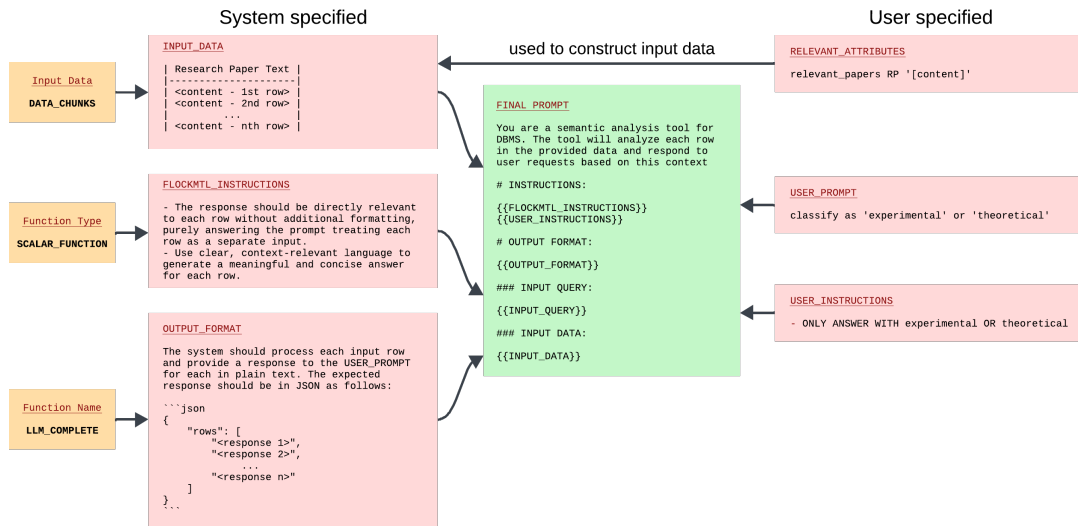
System specified

User specified

used to construct input data

Input Data
DATA_CHUNKS

INPUT_DATA

| Research Paper Text |
|---------------------|
| <content - 1st row> |
| <content - 2nd row> |
| ... |
| <content - nth row> |

RELEVANT_ATTRIBUTES
relevant_papers RP '[content]'

FINAL_PROMPT

You are a semantic analysis tool for DBMS. The tool will analyze each row in the provided data and respond to user requests based on this context

# INSTRUCTIONS:

{{FLOCKMTL_INSTRUCTIONS}}
{{USER_INSTRUCTIONS}}

# OUTPUT FORMAT:

{{OUTPUT_FORMAT}}

### INPUT QUERY:

{{INPUT_QUERY}}

### INPUT DATA:

{{INPUT_DATA}}

Function Type
SCALAR_FUNCTION

FLOCKMTL_INSTRUCTIONS

- The response should be directly relevant to each row without additional formatting, purely answering the prompt treating each row as a separate input.
- Use clear, context-relevant language to generate a meaningful and concise answer for each row.

USER_PROMPT
classify as 'experimental' or 'theoretical'

USER_INSTRUCTIONS
- ONLY ANSWER WITH experimental OR theoretical

Function Name
LLM_COMPLETE

OUTPUT_FORMAT

The system should process each input row and provide a response to the USER_PROMPT for each in plain text. The expected response should be in JSON as follows:

```json
{
"rows": [
"<response 1>",
"<response 2>",
...
"<response n>"
]
}
```